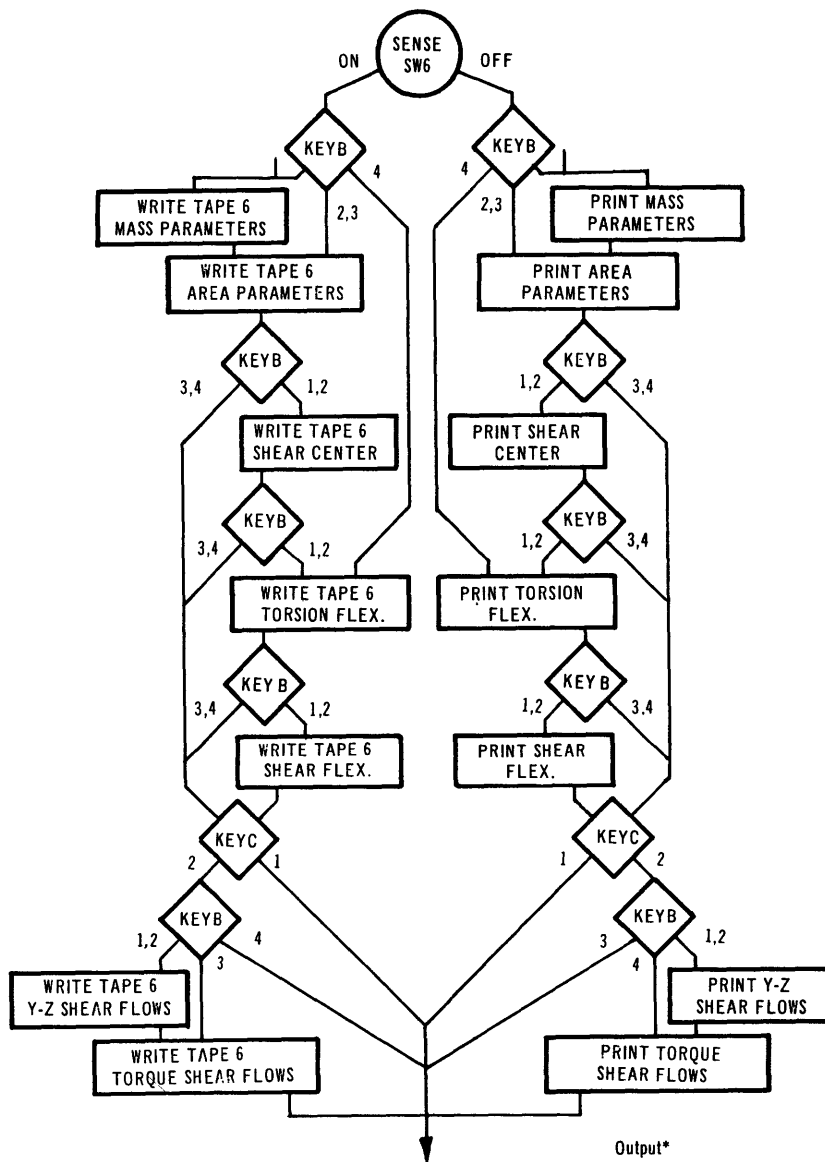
SENSE SW6

ON

OFF

KEYB

1

4

2,3

WRITE TAPE 6 MASS PARAMETERS

WRITE TAPE 6 AREA PARAMETERS

KEYB

3,4

1,2

WRITE TAPE 6 SHEAR CENTER

KEYB

3,4

1,2

WRITE TAPE 6 TORSION FLEX.

KEY B

3,4

1,2

WRITE TAPE 6 SHEAR FLEX.

KEYC

2

1

KEYB

1,2

4

3

WRITE TAPE 6 Y-Z SHEAR FLOWS

WRITE TAPE 6 TORQUE SHEAR FLOWS

KEYB

4

2,3

1

PRINT MASS PARAMETERS

PRINT AREA PARAMETERS

KEYB

1,2

3,4

PRINT SHEAR CENTER

KEYB

1,2

3,4

PRINT TORSION FLEX.

KEY B

1,2

3,4

PRINT SHEAR FLEX.

KEYC

1

2

KEYB

3

4

1,2

PRINT Y-Z SHEAR FLOWS

PRINT TORQUE SHEAR FLOWS

Output*